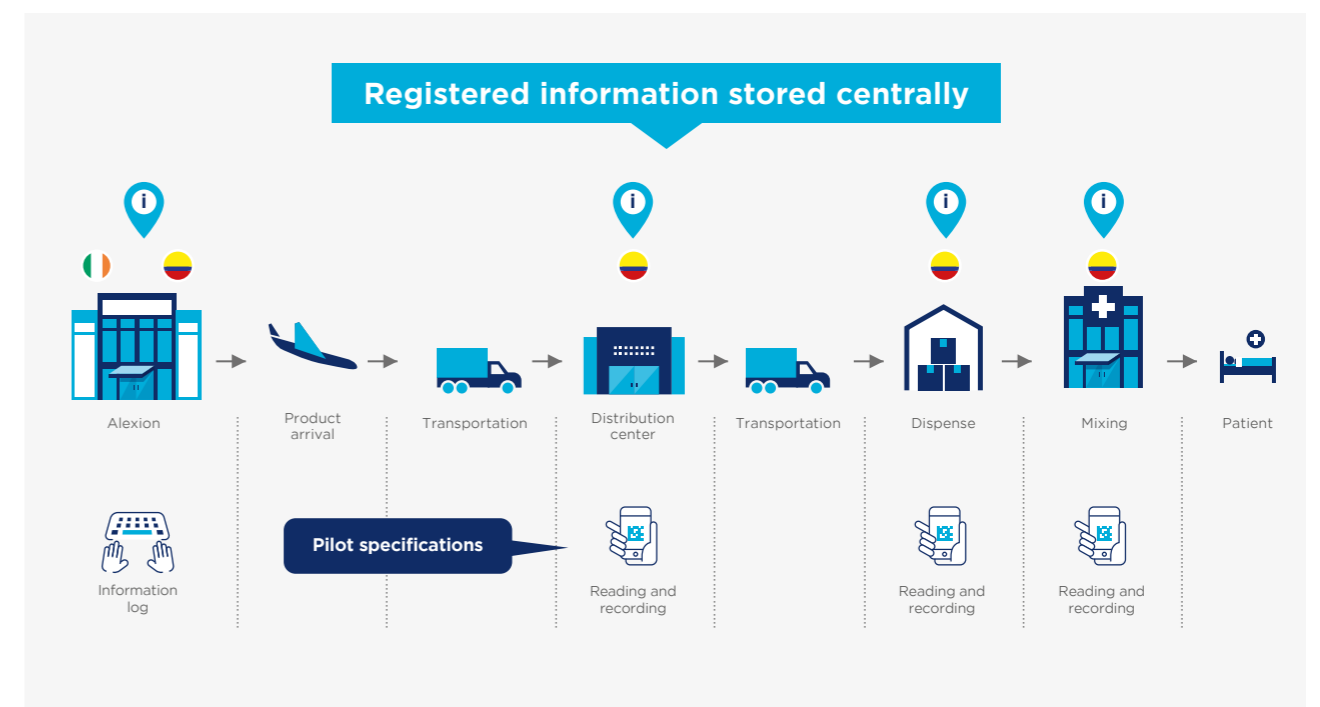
Registered information stored centrally

Alexion

Product arrival

Transportation

Distribution center

Transportation

Dispense

Mixing

Patient

Information log

Pilot specifications

Reading and recording

Reading and recording

Reading and recording